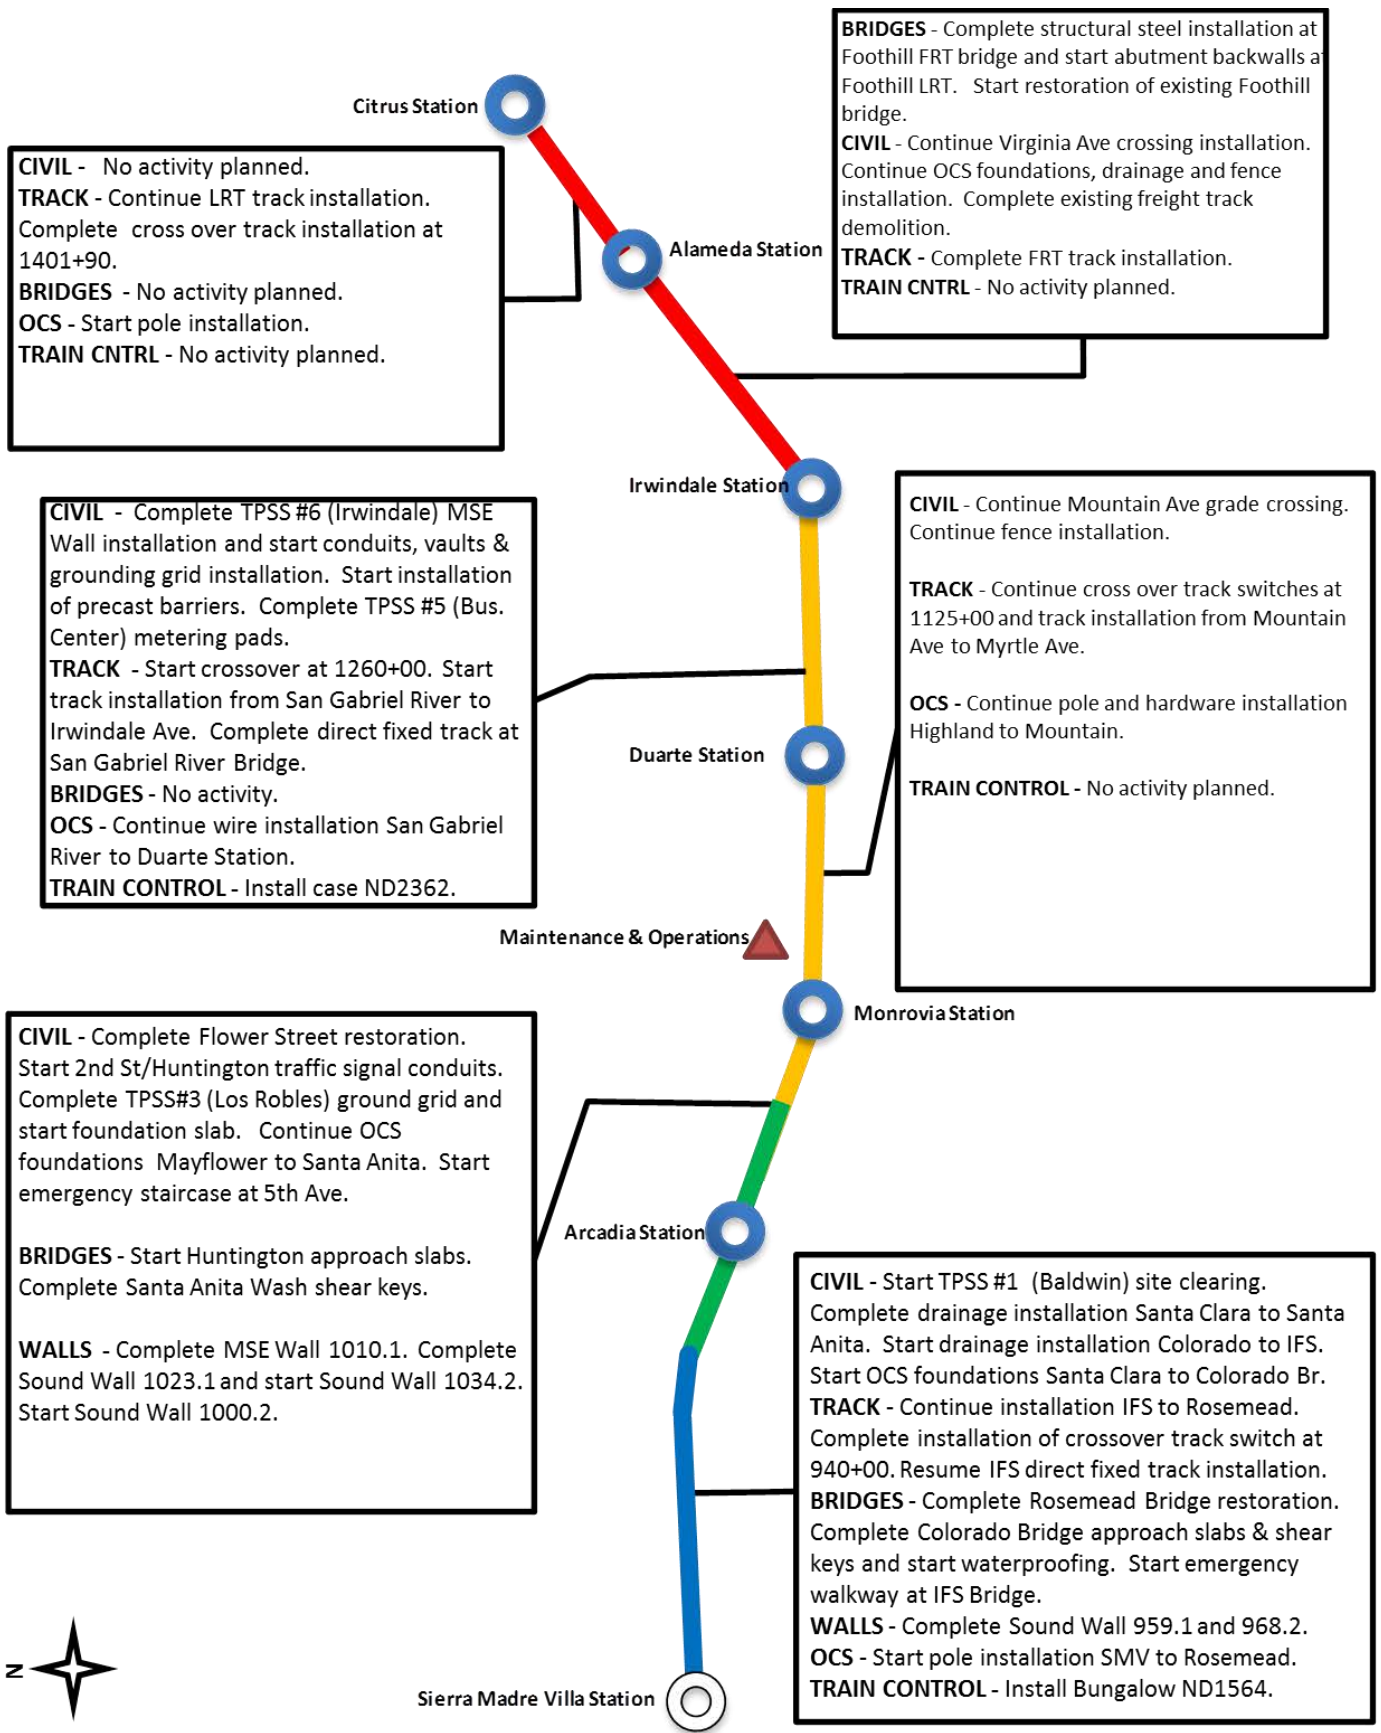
Citrus Station

CIVIL - No activity planned.
TRACK - Continue LRT track installation. Complete cross over track installation at 1401+90.
BRIDGES - No activity planned.
OCS - Start pole installation.
TRAIN CNTRL - No activity planned.

Alameda Station

BRIDGES - Complete structural steel installation at Foothill FRT bridge and start abutment backwalls at Foothill LRT. Start restoration of existing Foothill bridge.
CIVIL - Continue Virginia Ave crossing installation. Continue OCS foundations, drainage and fence installation. Complete existing freight track demolition.
TRACK - Complete FRT track installation.
TRAIN CNTRL - No activity planned.

Irwindale Station

CIVIL - Complete TPSS #6 (Irwindale) MSE Wall installation and start conduits, vaults & grounding grid installation. Start installation of precast barriers. Complete TPSS #5 (Bus. Center) metering pads.
TRACK - Start crossover at 1260+00. Start track installation from San Gabriel River to Irwindale Ave. Complete direct fixed track at San Gabriel River Bridge.
BRIDGES - No activity.
OCS - Continue wire installation San Gabriel River to Duarte Station.
TRAIN CONTROL - Install case ND2362.

CIVIL - Continue Mountain Ave grade crossing. Continue fence installation.

TRACK - Continue cross over track switches at 1125+00 and track installation from Mountain Ave to Myrtle Ave.

OCS - Continue pole and hardware installation Highland to Mountain.

TRAIN CONTROL - No activity planned.

Duarte Station

Maintenance & Operations

Monrovia Station

CIVIL - Complete Flower Street restoration. Start 2nd St/Huntington traffic signal conduits. Complete TPSS#3 (Los Robles) ground grid and start foundation slab. Continue OCS foundations Mayflower to Santa Anita. Start emergency staircase at 5th Ave.

BRIDGES - Start Huntington approach slabs. Complete Santa Anita Wash shear keys.

WALLS - Complete MSE Wall 1010.1. Complete Sound Wall 1023.1 and start Sound Wall 1034.2. Start Sound Wall 1000.2.

Arcadia Station

CIVIL - Start TPSS #1 (Baldwin) site clearing. Complete drainage installation Santa Clara to Santa Anita. Start drainage installation Colorado to IFS. Start OCS foundations Santa Clara to Colorado Br.
TRACK - Continue installation IFS to Rosemead. Complete installation of crossover track switch at 940+00. Resume IFS direct fixed track installation.
BRIDGES - Complete Rosemead Bridge restoration. Complete Colorado Bridge approach slabs & shear keys and start waterproofing. Start emergency walkway at IFS Bridge.
WALLS - Complete Sound Wall 959.1 and 968.2.
OCS - Start pole installation SMV to Rosemead.
TRAIN CONTROL - Install Bungalow ND1564.

N

Sierra Madre Villa Station